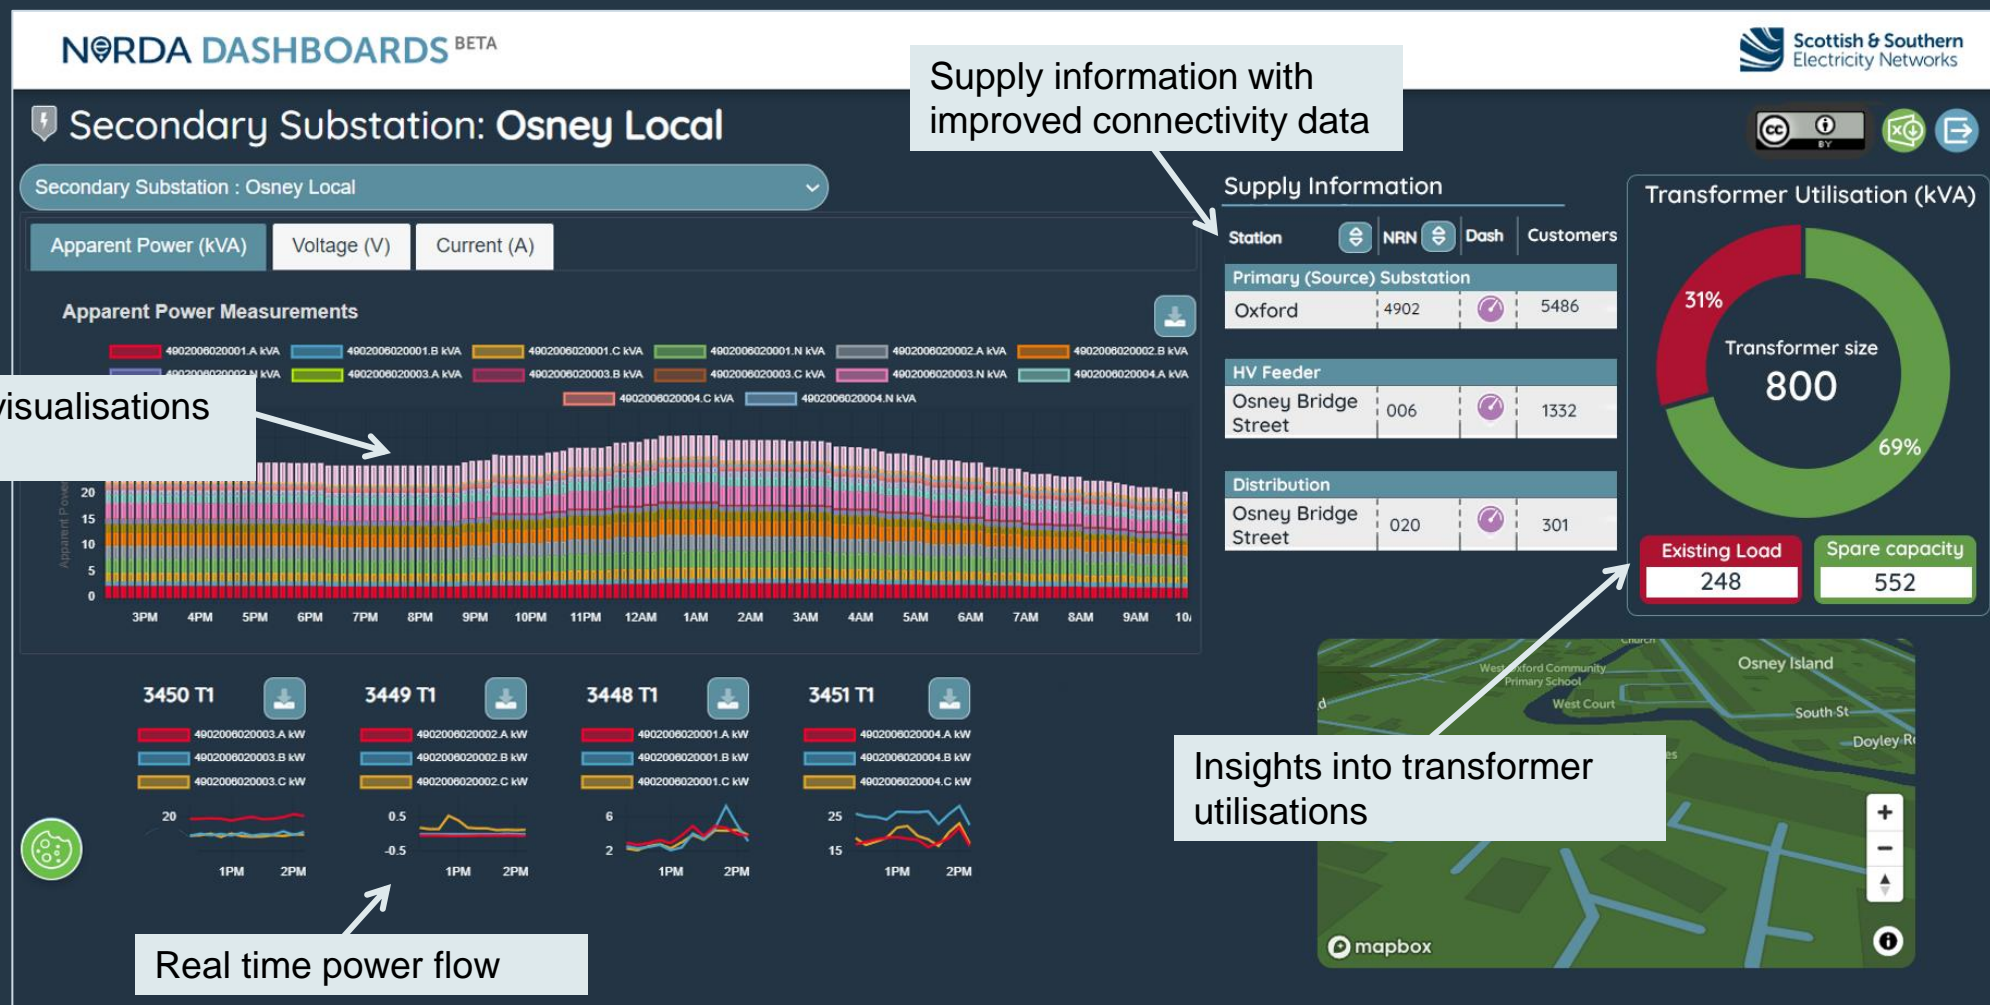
NERDA DASHBOARDS BETA

Scottish & Southern Electricity Networks

Secondary Substation: Osney Local

Supply information with improved connectivity data

Secondary Substation : Osney Local

Apparent Power (kVA) Voltage (V) Current (A)

Apparent Power Measurements

4902006020001.A kVA 4902006020001.B kVA 4902006020001.C kVA 4902006020001.N kVA 4902006020002.A kVA 4902006020002.B kVA
4902006020002.N kVA 4902006020003.A kVA 4902006020003.B kVA 4902006020003.C kVA 4902006020003.N kVA 4902006020004.A kVA
4902006020004.C kVA 4902006020004.N kVA

isualisations

Apparent Power

20
15
10
5
0

3PM 4PM 5PM 6PM 7PM 8PM 9PM 10PM 11PM 12AM 1AM 2AM 3AM 4AM 5AM 6AM 7AM 8AM 9AM 10

Supply Information

| Station | NRN | Dash | Customers |
|---|---|---|---|
| Primary (Source) Substation | | | |
| Oxford | 4902 | | 5486 |
| HV Feeder | | | |
| Osney Bridge Street | 006 | | 1332 |
| Distribution | | | |
| Osney Bridge Street | 020 | | 301 |

Transformer Utilisation (kVA)

31%
Transformer size
800
69%

Existing Load 248
Spare capacity 552

3450 T1
4902006020003.A kW
4902006020003.B kW
4902006020003.C kW
20
1PM 2PM

3449 T1
4902006020002.A kW
4902006020002.B kW
4902006020002.C kW
0.5
-0.5
1PM 2PM

3448 T1
4902006020001.A kW
4902006020001.B kW
4902006020001.C kW
6
2
1PM 2PM

3451 T1
4902006020004.A kW
4902006020004.B kW
4902006020004.C kW
25
15
1PM 2PM

Insights into transformer utilisations

Church
West Oxford Community Primary School
West Court
Osney Island
South St
Doyley Rd
+
−
mapbox

Real time power flow